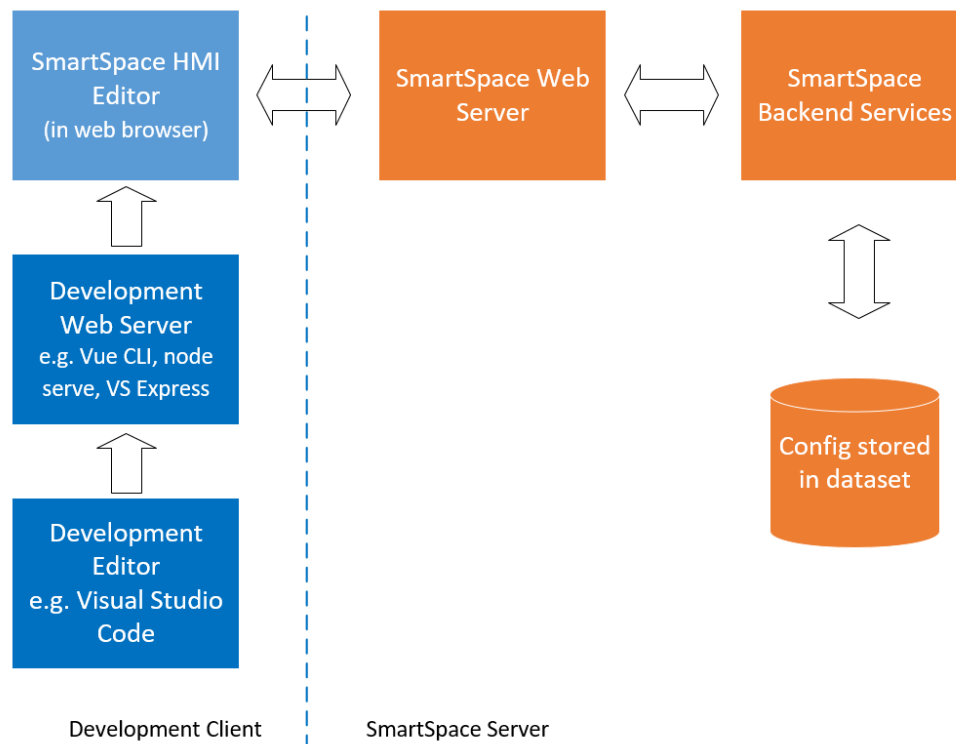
SmartSpace HMI Editor
(in web browser)

SmartSpace Web Server

SmartSpace Backend Services

Development Web Server
e.g. Vue CLI, node serve, VS Express

Config stored in dataset

Development Editor
e.g. Visual Studio Code

Development Client

SmartSpace Server